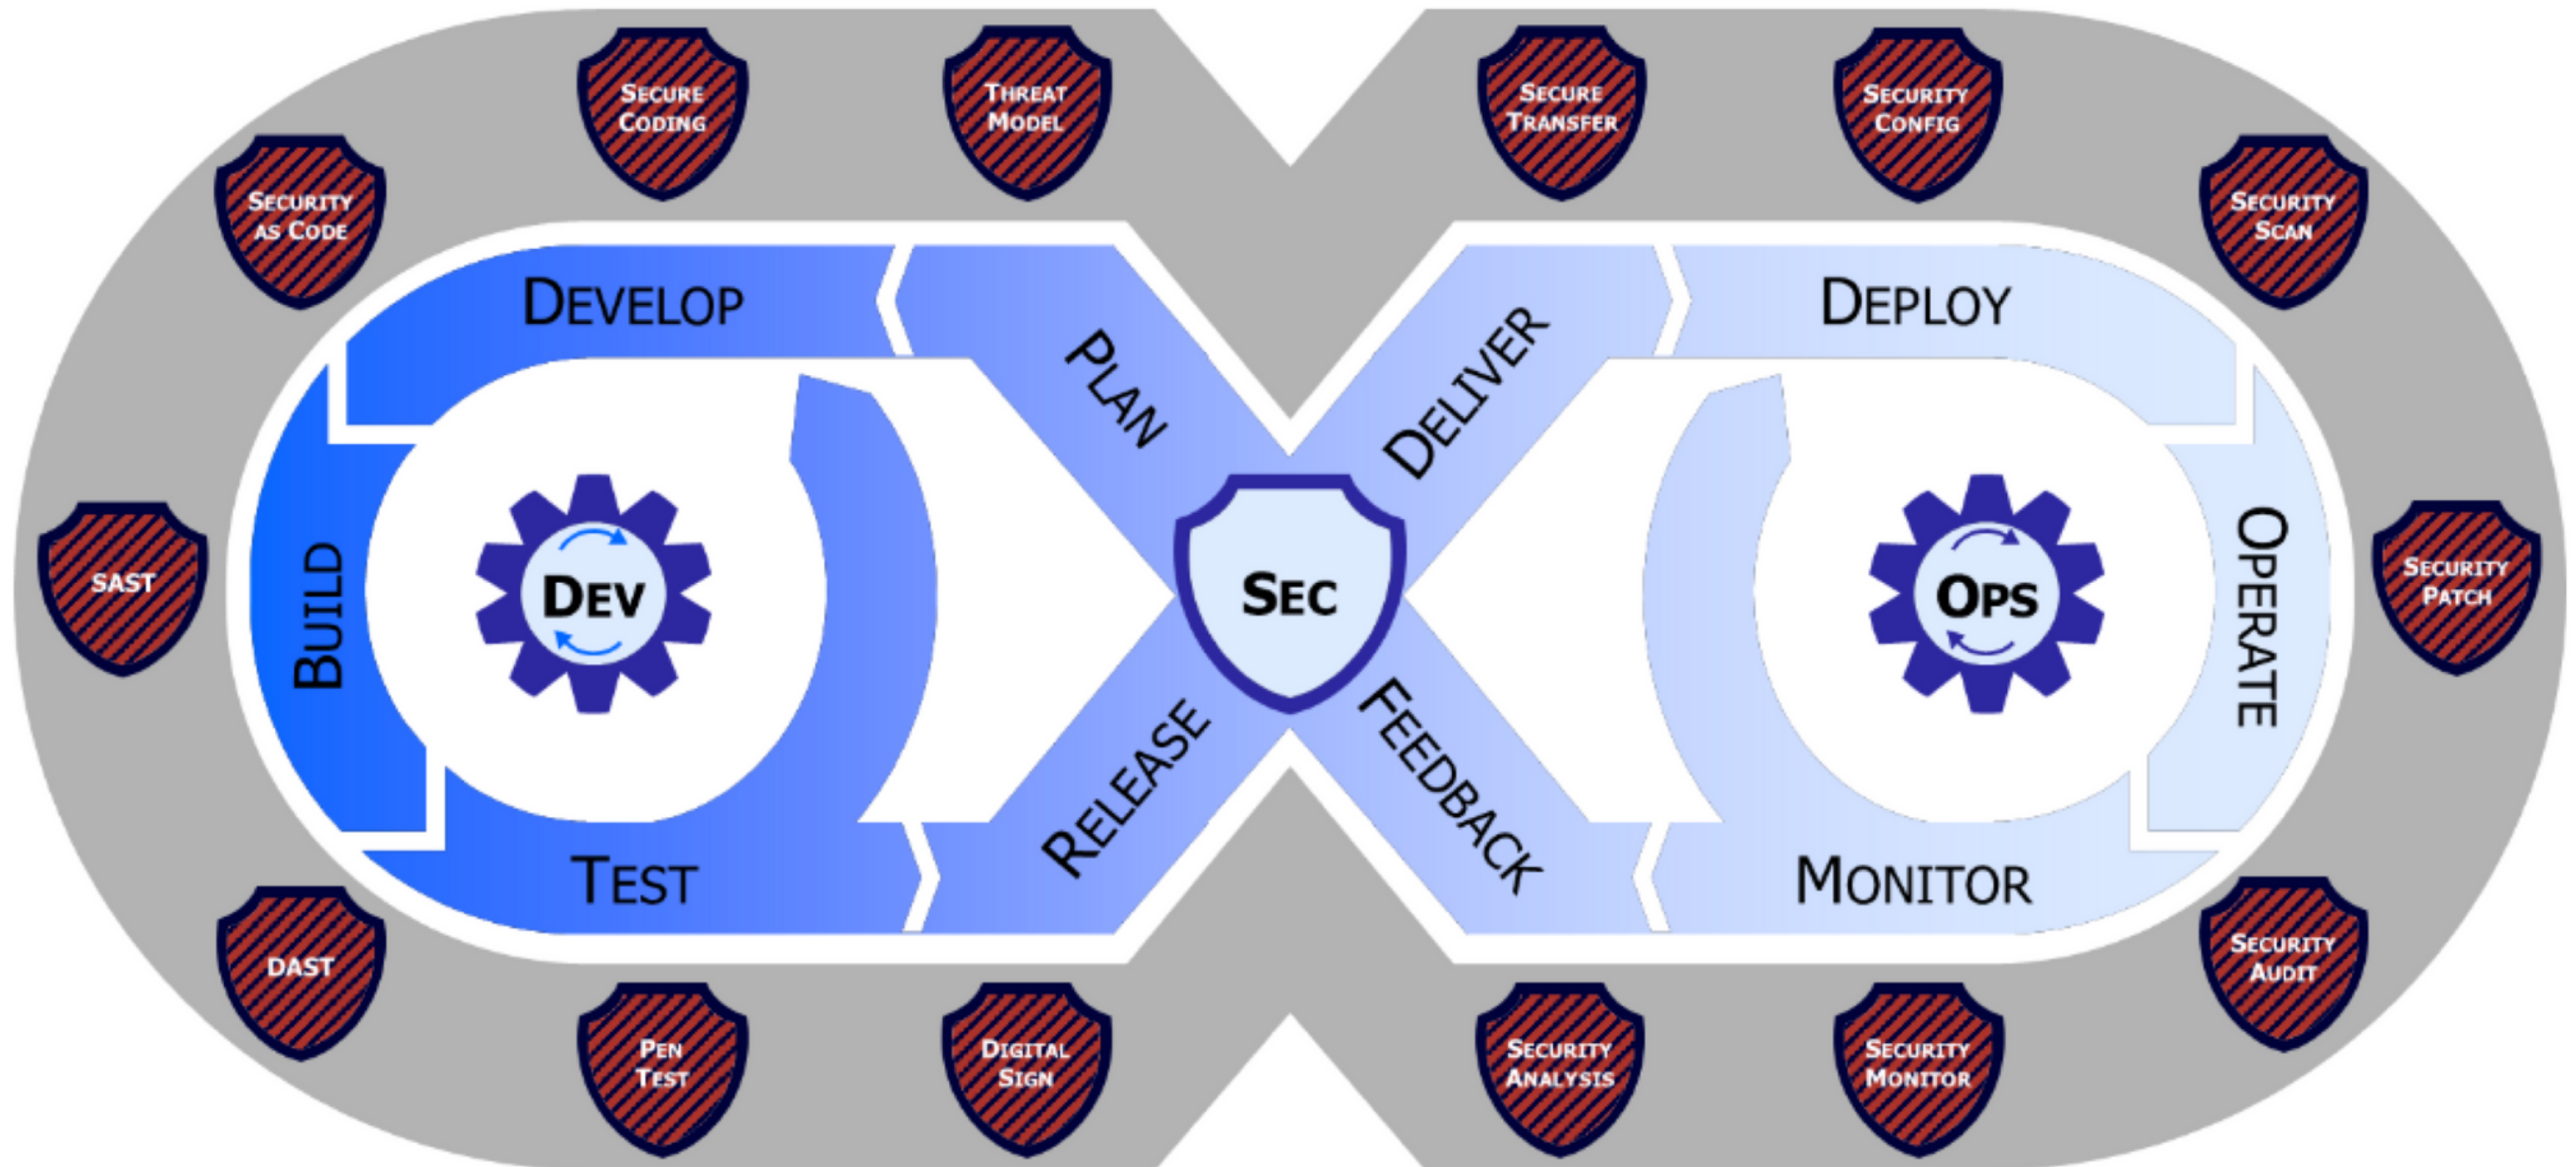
Secure Coding

Threat Model

Secure Transfer

Security Config

Security as Code

Security Scan

Develop

Plan

Deliver

Deploy

Build

Dev

Sec

Ops

Operate

SAST

Security Patch

Release

Feedback

Test

Monitor

DAST

Security Audit

Pen Test

Digital Sign

Security Analysis

Security Monitor